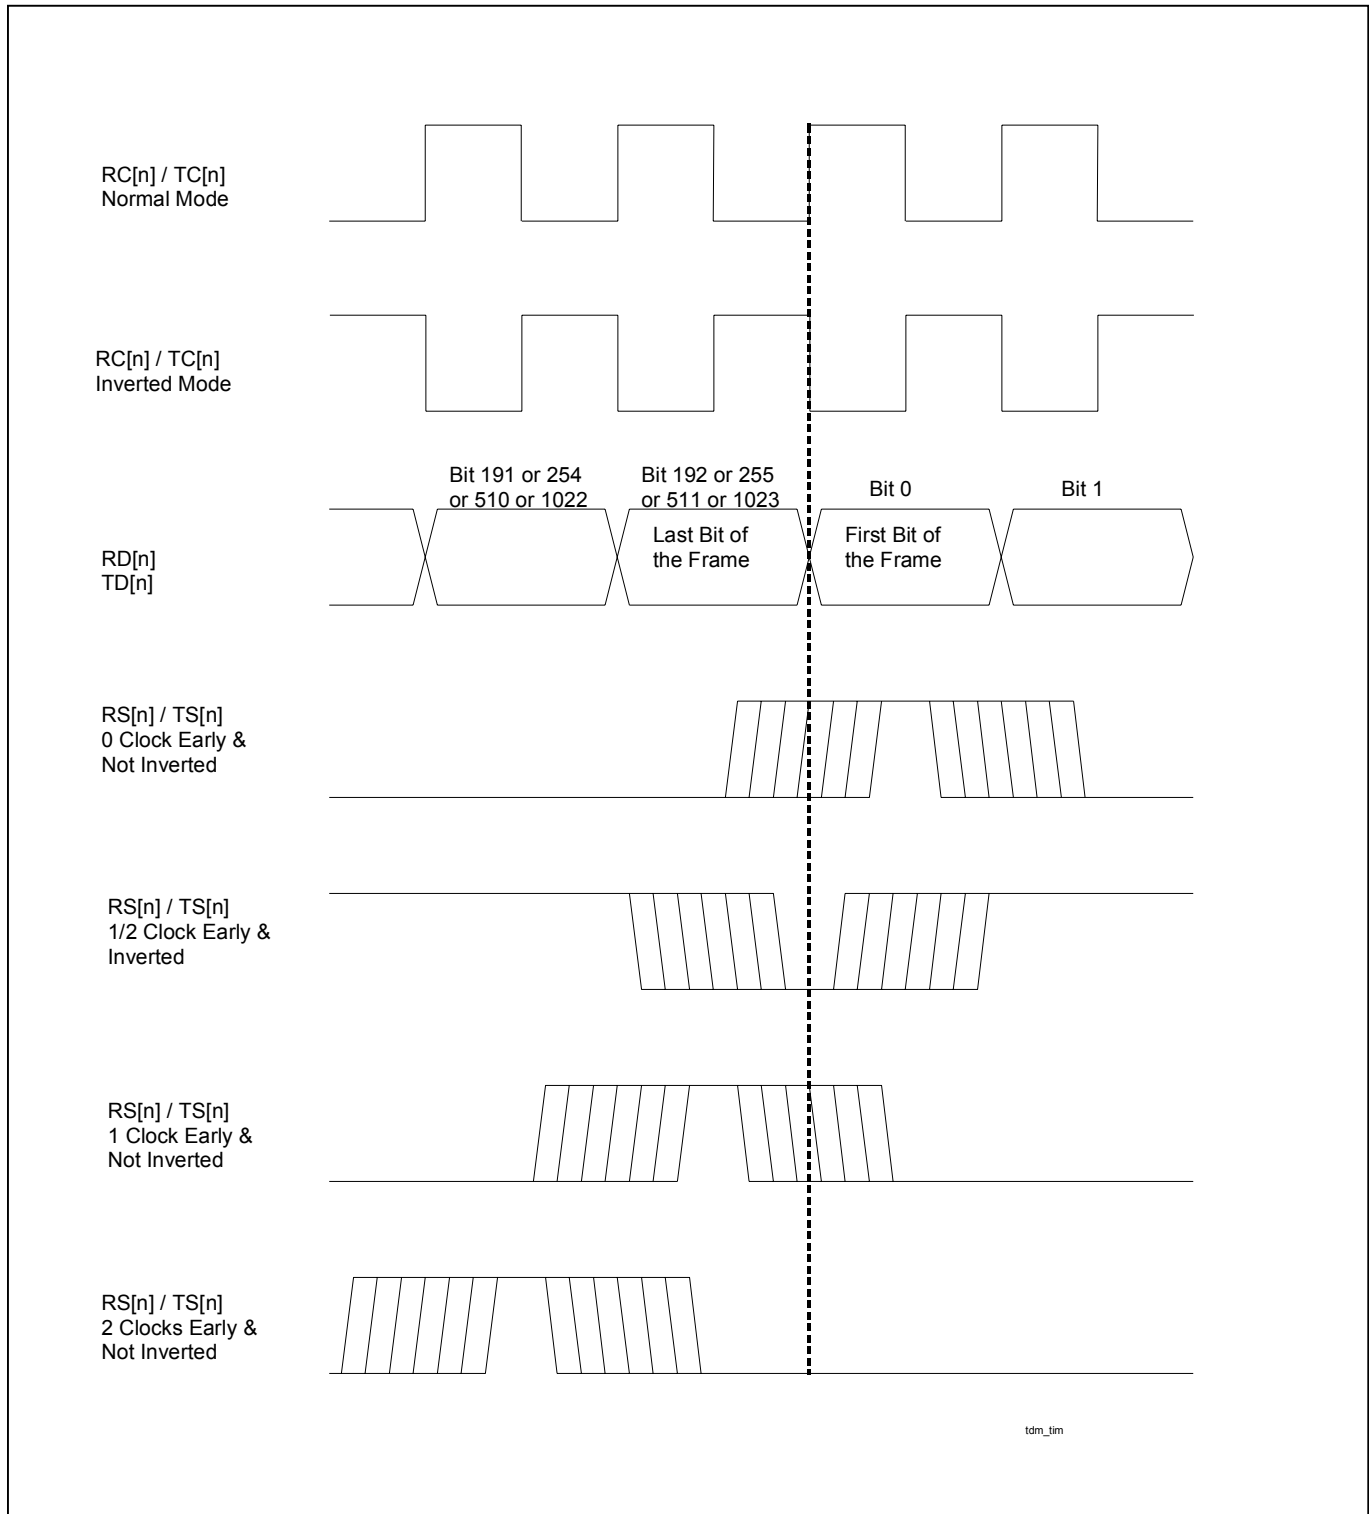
RC[n] / TC[n]
Normal Mode

RC[n] / TC[n]
Inverted Mode

Bit 191 or 254 or 510 or 1022

Bit 192 or 255 or 511 or 1023

Last Bit of the Frame

Bit 0

First Bit of the Frame

Bit 1

RD[n]
TD[n]

RS[n] / TS[n]
0 Clock Early & Not Inverted

RS[n] / TS[n]
1/2 Clock Early & Inverted

RS[n] / TS[n]
1 Clock Early & Not Inverted

RS[n] / TS[n]
2 Clocks Early & Not Inverted

tdm_tim